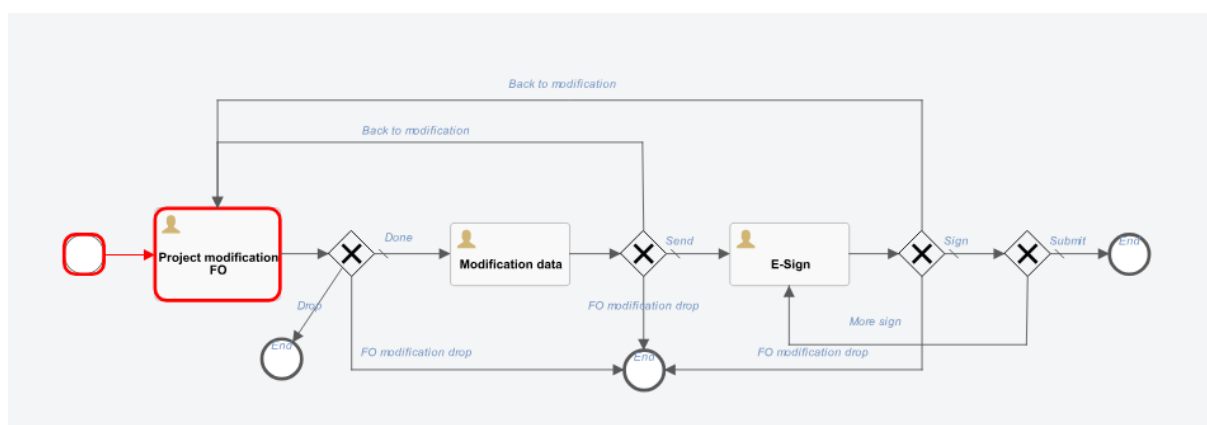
Back to modification

Back to modification

Project modification FO

Done

Modification data

Send

E-Sign

Sign

Submit

End

Drop

End

FO modification drop

FO modification drop

End

More sign

FO modification drop